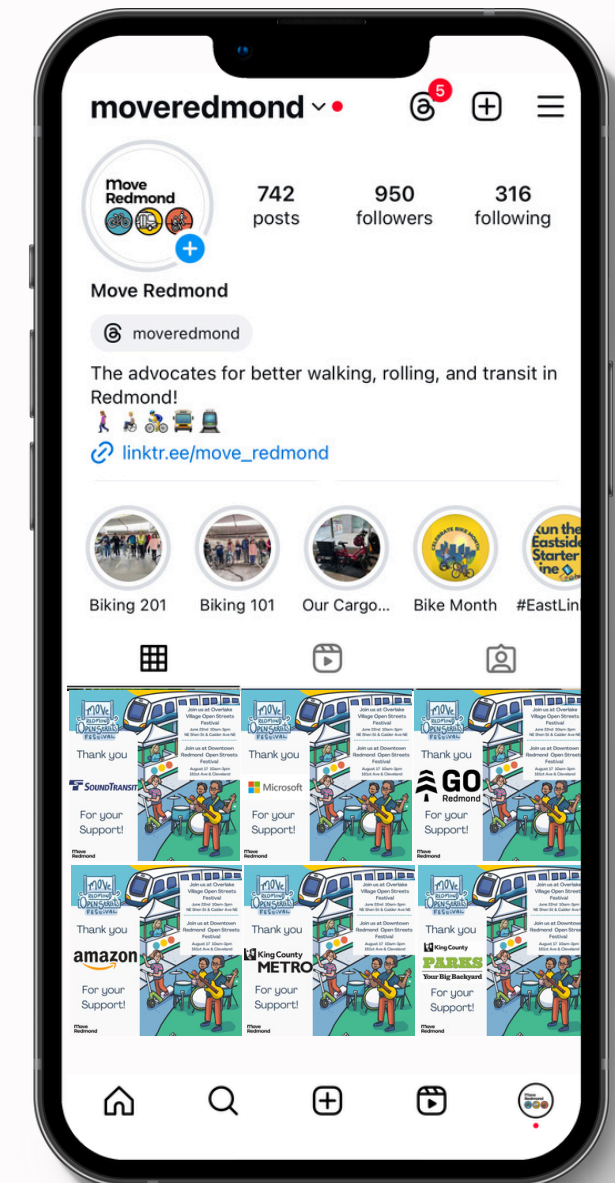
moveredmond

5

Move Redmond

742 posts

950 followers

316 following

Move Redmond

moveredmond

The advocates for better walking, rolling, and transit in Redmond!
🚶‍♀️👨‍🦽🚴🚌🚆

linktr.ee/move_redmond

Biking 201

Biking 101

Our Cargo...

CELEBRATE BIKE MONTH

Bike Month

Run the Eastside Starter line

#EastLin

Move Redmond Open Streets Festival

Join us at Overlake Village Open Streets Festival June 22nd 10am-3pm NE 31st St & Calder Ave NE

Join us at Downtown Redmond Open Streets Festival August 17 10am-3pm 161st Ave & Cleveland

Thank you SOUNDTRANSIT For your Support!

Move Redmond

Thank you Microsoft For your Support!

Move Redmond

Thank you GO Redmond For your Support!

Move Redmond

Thank you amazon For your Support!

Move Redmond

Thank you King County METRO For your Support!

Move Redmond

Thank you King County PARKS Your Big Backyard For your Support!

Move Redmond